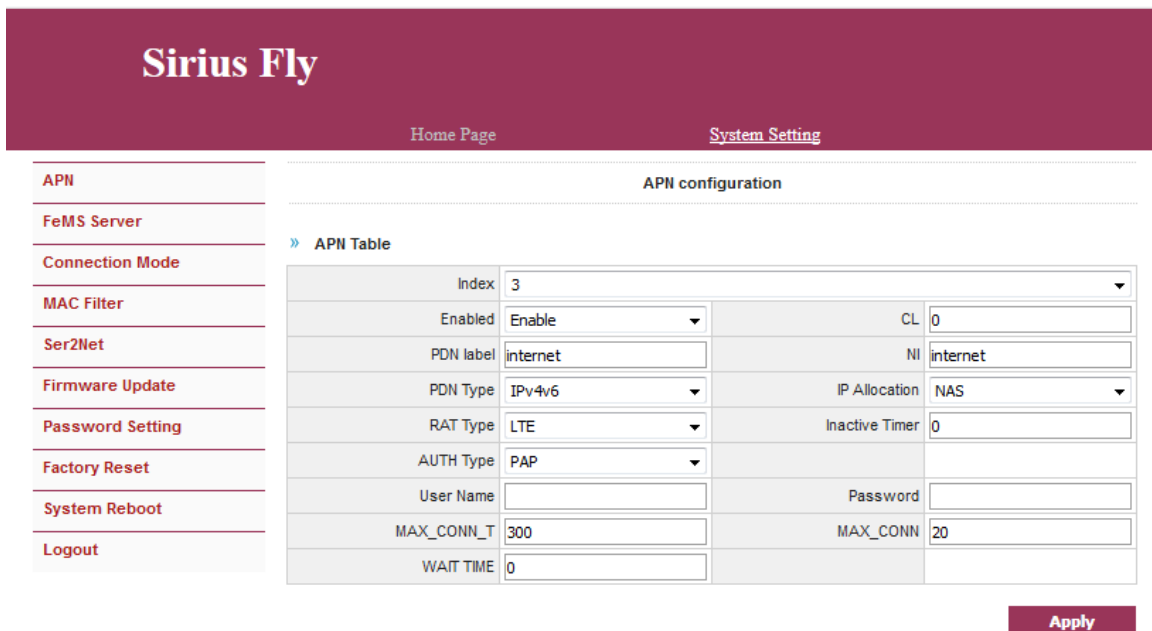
Sirius Fly

Home Page System Setting

APN
FeMS Server
Connection Mode
MAC Filter
Ser2Net
Firmware Update
Password Setting
Factory Reset
System Reboot
Logout

APN configuration

» APN Table

| | | | |
|---|---|---|---|
| Index | 3 | | |
| Enabled | Enable | CL | 0 |
| PDN label | internet | NI | internet |
| PDN Type | IPv4v6 | IP Allocation | NAS |
| RAT Type | LTE | Inactive Timer | 0 |
| AUTH Type | PAP | | |
| User Name | | Password | |
| MAX_CONN_T | 300 | MAX_CONN | 20 |
| WAIT TIME | 0 | | |

Apply